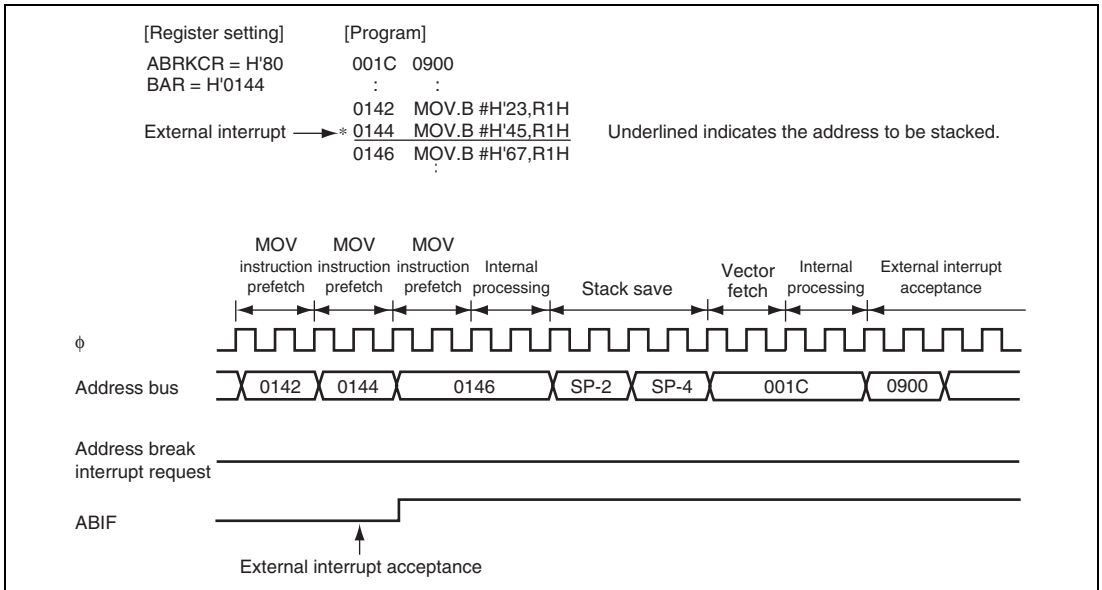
[Register setting]
ABRKCR = H'80
BAR = H'0144

[Program]
001C 0900
:
0142 MOV.B #H'23,R1H
External interrupt * 0144 MOV.B #H'45,R1H
0146 MOV.B #H'67,R1H
:

Underlined indicates the address to be stacked.

MOV instruction prefetch
MOV instruction prefetch
MOV instruction prefetch
Internal processing
Stack save
Vector fetch
Internal processing
External interrupt acceptance

ϕ

Address bus
0142
0144
0146
SP-2
SP-4
001C
0900

Address break interrupt request

ABIF

External interrupt acceptance